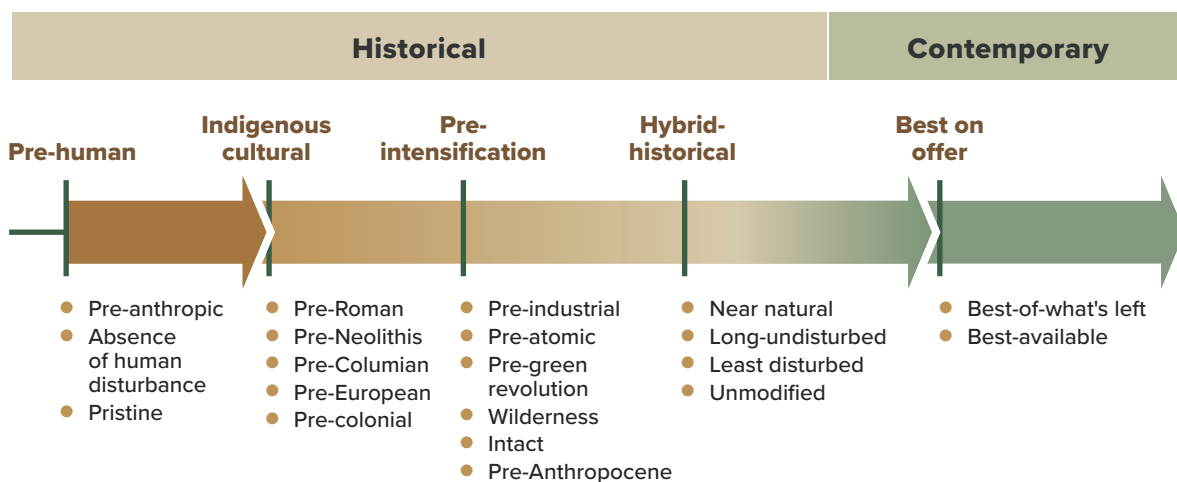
Historical

Contemporary

Pre-human

Indigenous cultural

Pre-intensification

Hybrid-historical

Best on offer

- Pre-anthropic
- Absence of human disturbance
- Pristine

- Pre-Roman
- Pre-Neolithis
- Pre-Columian
- Pre-European
- Pre-colonial

- Pre-industrial
- Pre-atomic
- Pre-green revolution
- Wilderness
- Intact
- Pre-Anthropocene

- Near natural
- Long-undisturbed
- Least disturbed
- Unmodified

- Best-of-what's left
- Best-available